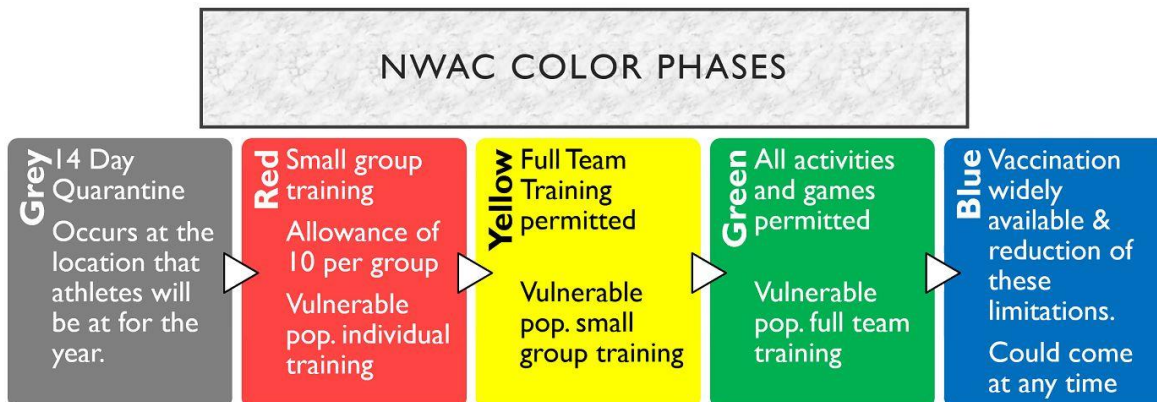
NWAC COLOR PHASES

Grey 14 Day Quarantine

Occurs at the location that athletes will be at for the year.

Red Small group training

Allowance of 10 per group

Vulnerable pop. individual training

Yellow Full Team Training permitted

Vulnerable pop. small group training

Green All activities and games permitted

Vulnerable pop. full team training

Blue Vaccination widely available & reduction of these limitations.

Could come at any time